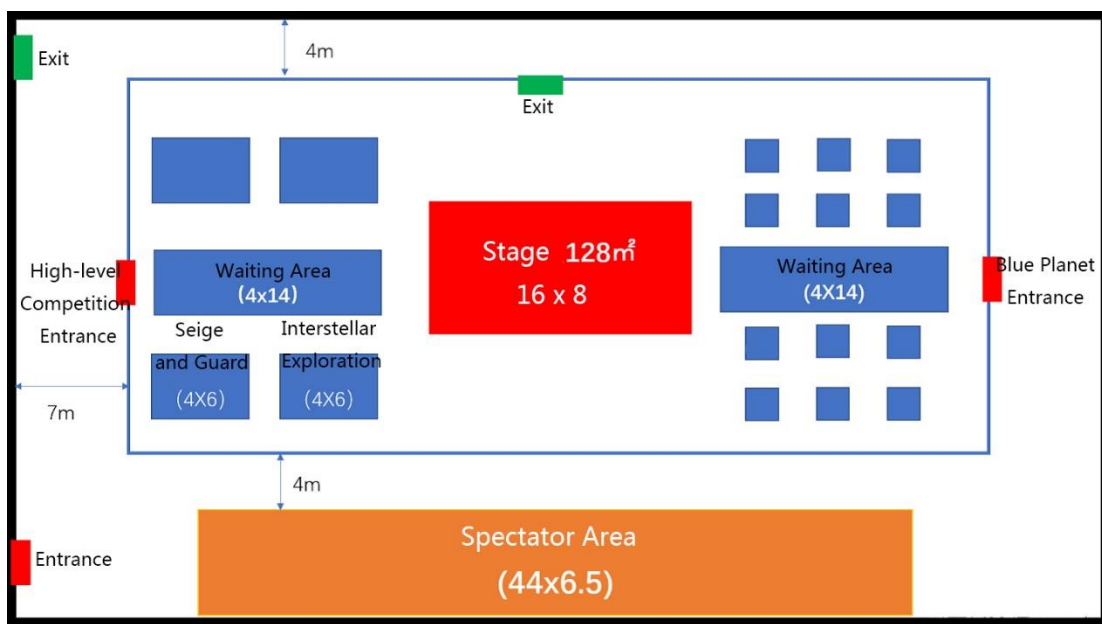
Exit

4m

Exit

High-level Competition Entrance

Waiting Area
(4x14)

Stage 128㎡
16 x 8

Waiting Area
(4X14)

Blue Planet Entrance

Seige and Guard
(4X6)

Interstellar Exploration
(4X6)

7m

4m

Entrance

Spectator Area
(44x6.5)